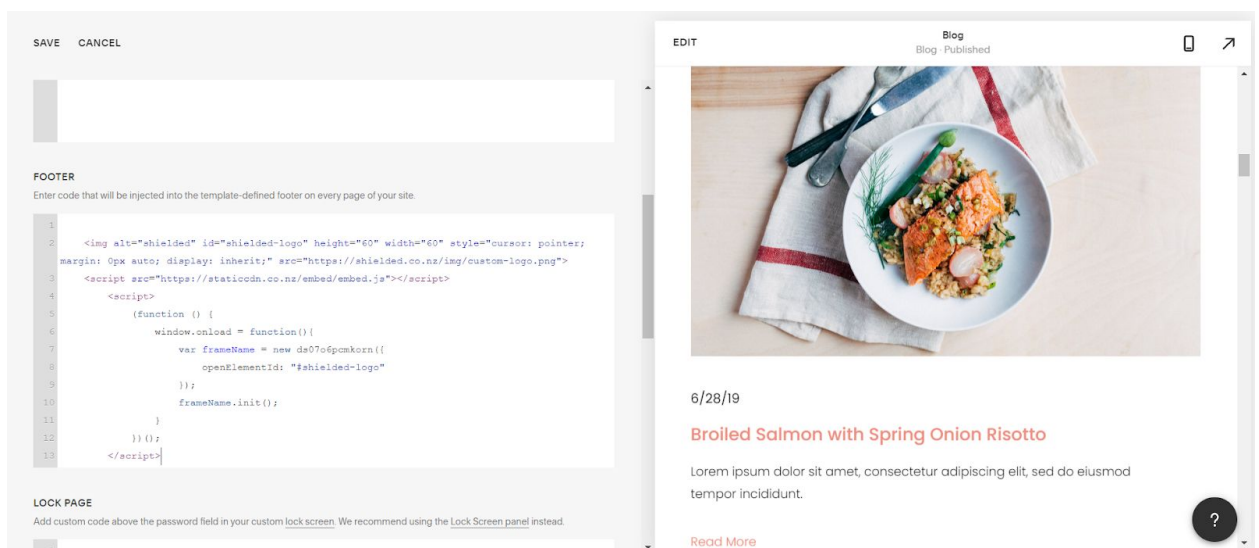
SAVE CANCEL

FOOTER

Enter code that will be injected into the template-defined footer on every page of your site.

1
2 <img alt="shielded" id="shielded-logo" height="60" width="60" style="cursor: pointer; margin: 0px auto; display: inherit;" src="https://shielded.co.nz/img/custom-logo.png">
3 <script src="https://staticcdn.co.nz/embed/embed.js"></script>
4 <script>
5 (function () {
6 window.onload = function(){
7 var frameName = new ds07o6pcmkorn({
8 openElementId: "#shielded-logo"
9 });
10 frameName.init();
11 }
12 })();
13 </script>

LOCK PAGE

Add custom code above the password field in your custom lock screen. We recommend using the Lock Screen panel instead.

EDIT

Blog
Blog · Published

6/28/19

Broiled Salmon with Spring Onion Risotto

Lorem ipsum dolor sit amet, consectetur adipiscing elit, sed do eiusmod tempor incididunt.

Read More

?